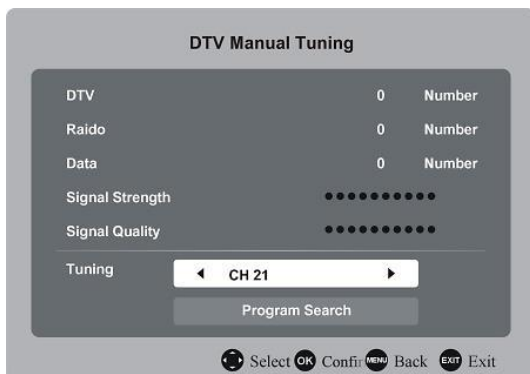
DTV Manual Tuning

| | | |
|---|---|---|
| DTV | 0 | Number |
| Raido | 0 | Number |
| Data | 0 | Number |
| Signal Strength | ●●●●●●●●●● | |
| Signal Quality | ●●●●●●●●●● | |

Tuning ◄ CH 21 ►

Program Search

Select OK Confir MENU Back EXIT Exit